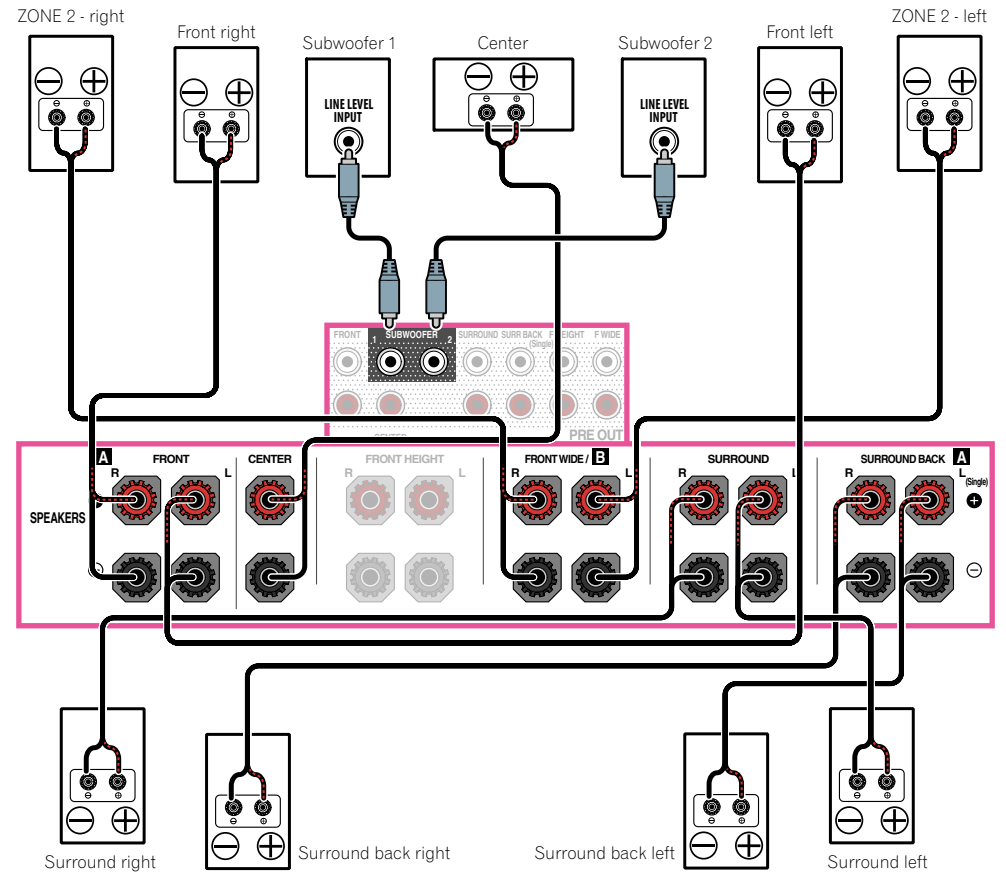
ZONE 2 - right

Front right

Subwoofer 1

Center

Subwoofer 2

Front left

ZONE 2 - left

LINE LEVEL INPUT

LINE LEVEL INPUT

FRONT SUBWOOFER 1 2 SURROUND SURR BACK (Single) F.HEIGHT F.WIDE

PRE OUT

SPEAKERS

A FRONT R L

CENTER

FRONT HEIGHT R L

FRONT WIDE / B R L

SURROUND R L

SURROUND BACK A R L (Single)

Surround right

Surround back right

Surround back left

Surround left